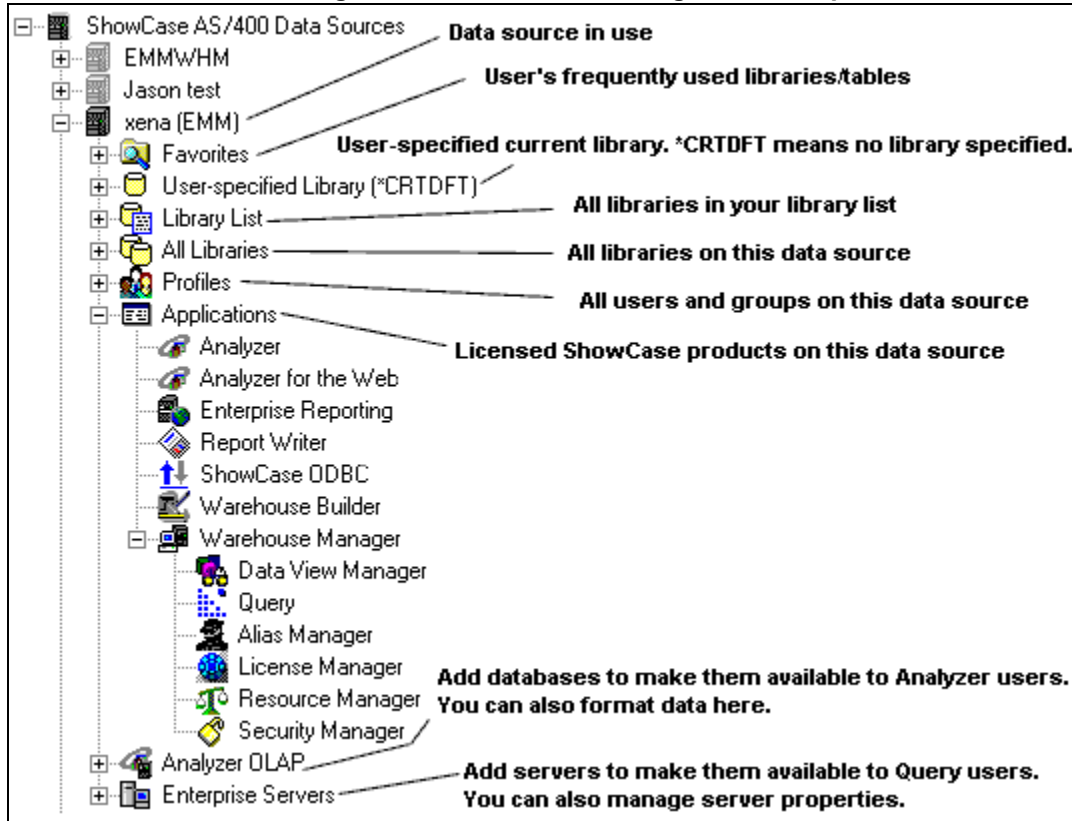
ShowCase AS/400 Data Sources
EMMWHM
Jason test
xena (EMM)
Favorites
User-specified Library (*CRTDFT)
Library List
All Libraries
Profiles
Applications
Analyzer
Analyzer for the Web
Enterprise Reporting
Report Writer
ShowCase ODBC
Warehouse Builder
Warehouse Manager
Data View Manager
Query
Alias Manager
License Manager
Resource Manager
Security Manager
Analyzer OLAP
Enterprise Servers

Data source in use
User's frequently used libraries/tables
User-specified current library. *CRTDFT means no library specified.
All libraries in your library list
All libraries on this data source
All users and groups on this data source
Licensed ShowCase products on this data source
Add databases to make them available to Analyzer users. You can also format data here.
Add servers to make them available to Query users. You can also manage server properties.